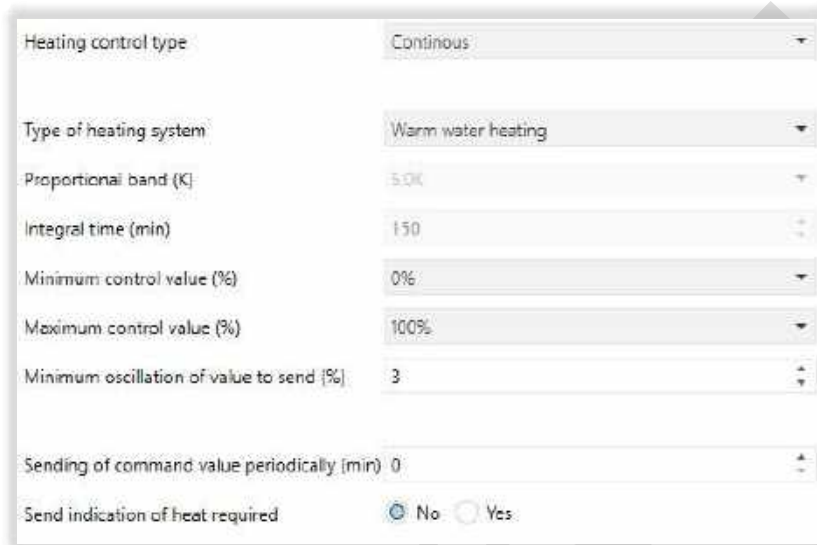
| | |
|---|---|
| Heating control type | Continous |
| Type of heating system | Warm water heating |
| Proportional band (K) | 5.0K |
| Integral time (min) | 150 |
| Minimum control value (%) | 0% |
| Maximum control value (%) | 100% |
| Minimum oscillation of value to send (%) | 3 |
| Sending of command value periodically (min) | 0 |
| Send indication of heat required | No Yes |